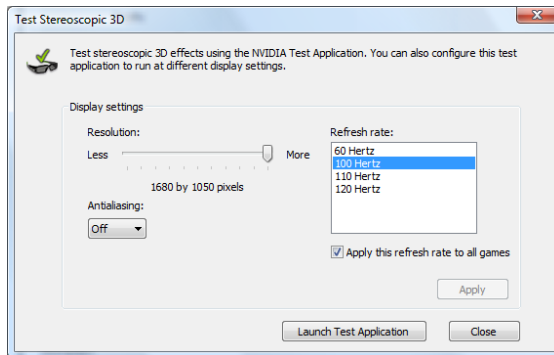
Test Stereoscopic 3D

Test stereoscopic 3D effects using the NVIDIA Test Application. You can also configure this test application to run at different display settings.

Display settings

Resolution:

Less

More

1680 by 1050 pixels

Antialiasing:

Off

Refresh rate:

60 Hertz
100 Hertz
110 Hertz
120 Hertz

Apply this refresh rate to all games

Apply

Launch Test Application

Close